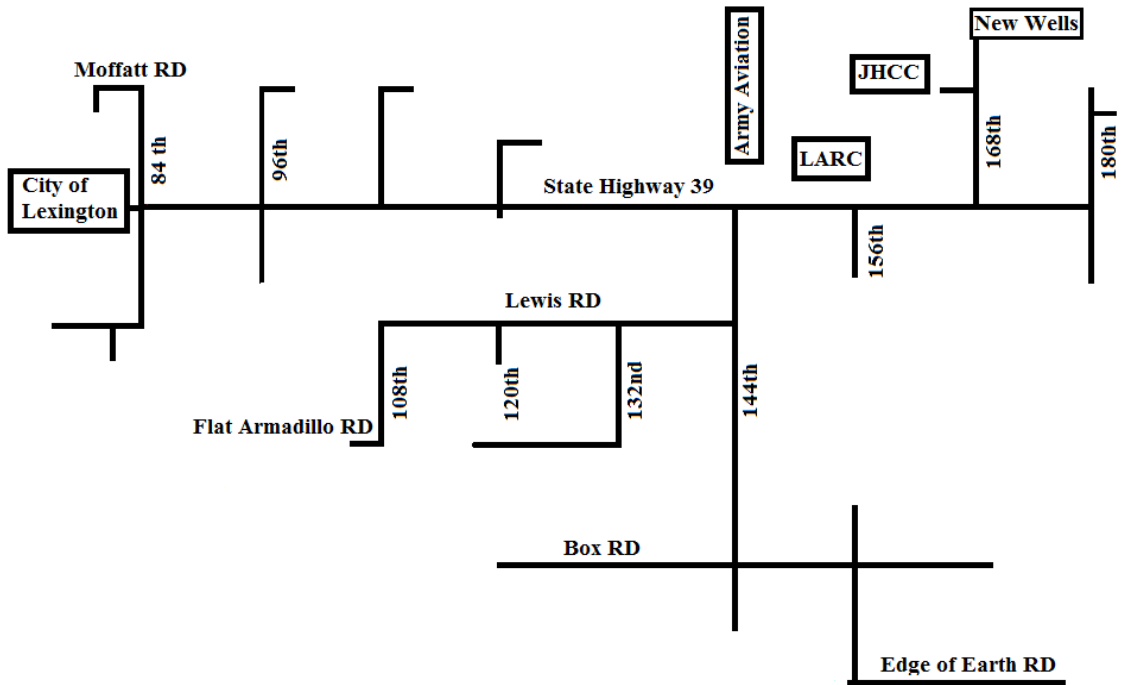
Army Aviation

New Wells

Moffatt RD

JHCC

LARC

84 th

96th

168th

180th

City of Lexington

State Highway 39

156th

Lewis RD

108th

120th

132nd

144th

Flat Armadillo RD

Box RD

Edge of Earth RD